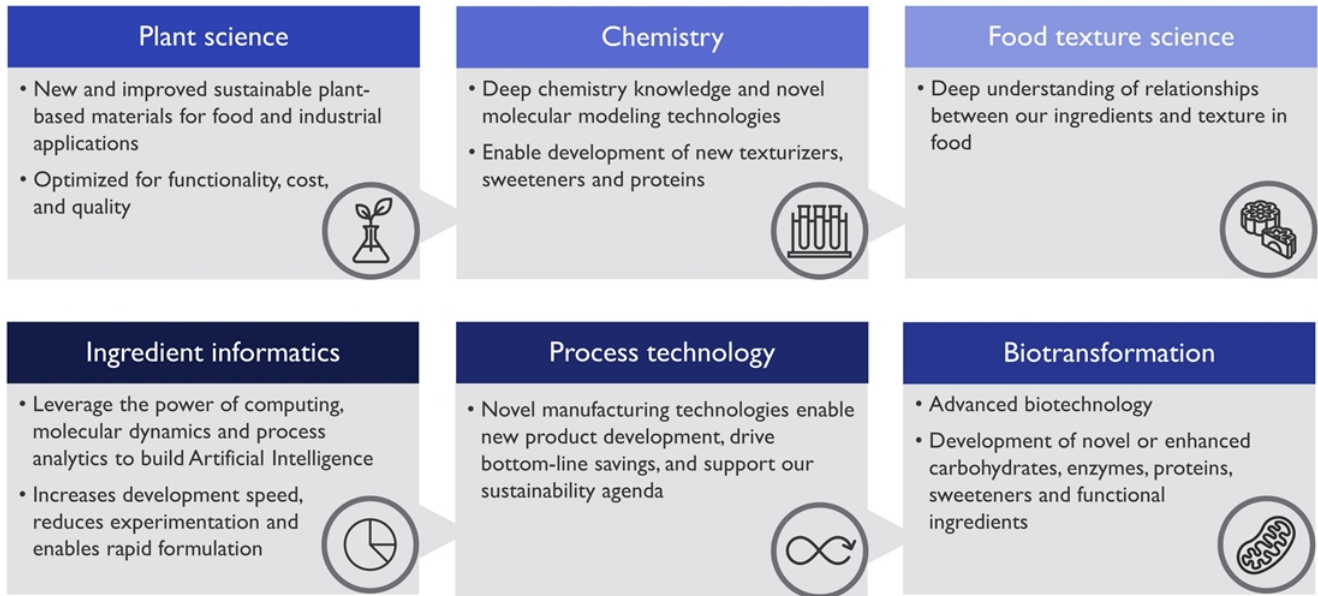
Plant science

• New and improved sustainable plant-based materials for food and industrial applications

• Optimized for functionality, cost, and quality

Chemistry

• Deep chemistry knowledge and novel molecular modeling technologies

• Enable development of new texturizers, sweeteners and proteins

Food texture science

• Deep understanding of relationships between our ingredients and texture in food

Ingredient informatics

• Leverage the power of computing, molecular dynamics and process analytics to build Artificial Intelligence

• Increases development speed, reduces experimentation and enables rapid formulation

Process technology

• Novel manufacturing technologies enable new product development, drive bottom-line savings, and support our sustainability agenda

Biotransformation

• Advanced biotechnology

• Development of novel or enhanced carbohydrates, enzymes, proteins, sweeteners and functional ingredients